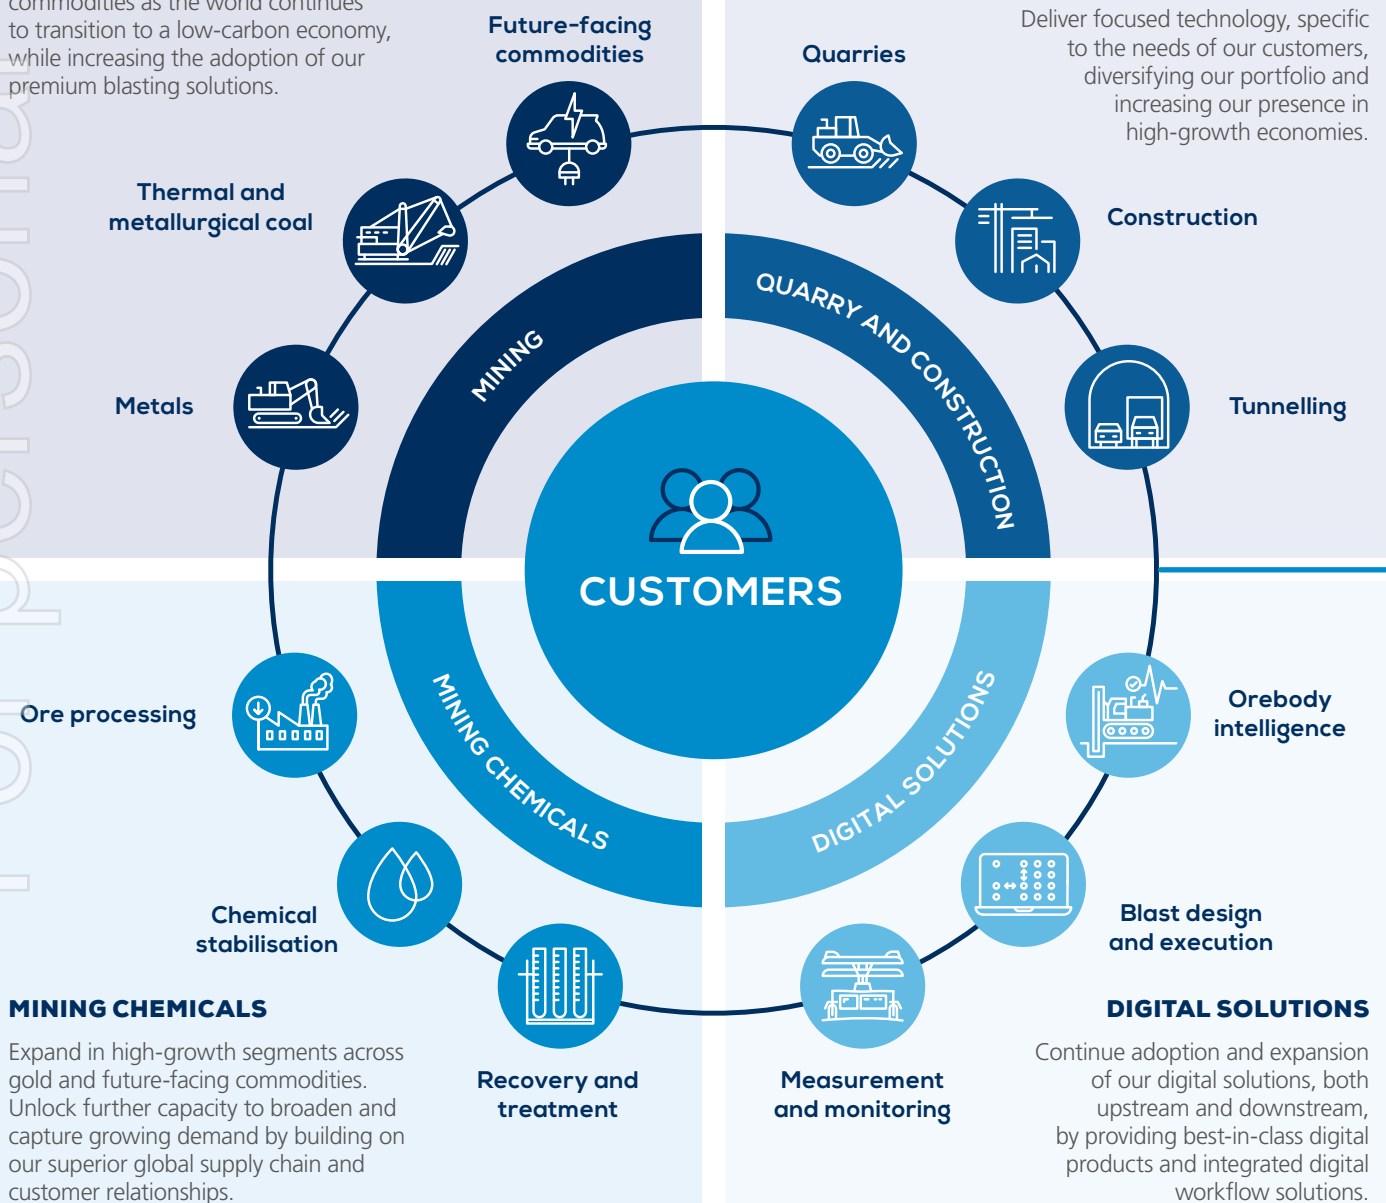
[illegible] to transition to a low-carbon economy, while increasing the adoption of our premium blasting solutions.

Future-facing commodities

Quarries

Deliver focused technology, specific to the needs of our customers, diversifying our portfolio and increasing our presence in high-growth economies.

Thermal and metallurgical coal

Construction

MINING

QUARRY AND CONSTRUCTION

Metals

Tunnelling

CUSTOMERS

MINING CHEMICALS

DIGITAL SOLUTIONS

Ore processing

Orebody intelligence

Chemical stabilisation

Blast design and execution

Recovery and treatment

Measurement and monitoring

MINING CHEMICALS

Expand in high-growth segments across gold and future-facing commodities. Unlock further capacity to broaden and capture growing demand by building on our superior global supply chain and customer relationships.

DIGITAL SOLUTIONS

Continue adoption and expansion of our digital solutions, both upstream and downstream, by providing best-in-class digital products and integrated digital workflow solutions.